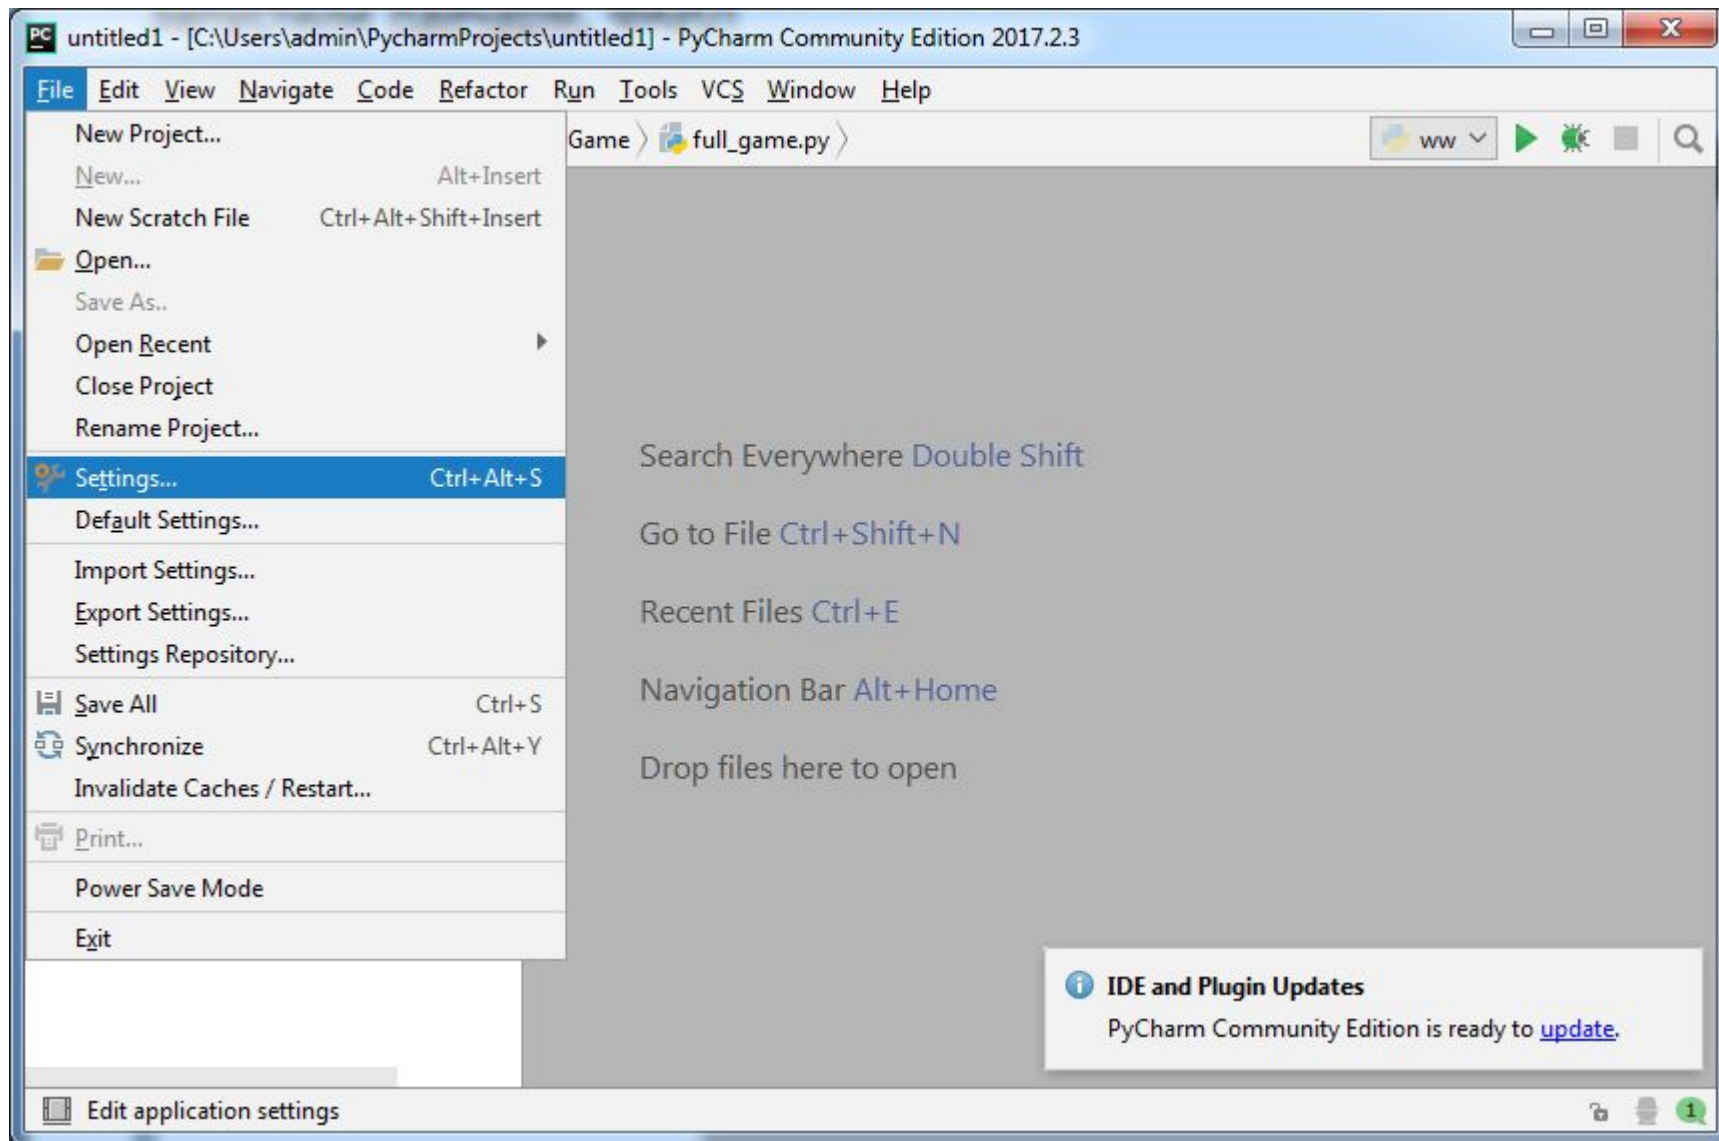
PC untitled1 - [C:\Users\admin\PycharmProjects\untitled1] - PyCharm Community Edition 2017.2.3

File Edit View Navigate Code Refactor Run Tools VCS Window Help

New Project...
New... Alt+Insert
New Scratch File Ctrl+Alt+Shift+Insert
Open...
Save As..
Open Recent
Close Project
Rename Project...
Settings... Ctrl+Alt+S
Default Settings...
Import Settings...
Export Settings...
Settings Repository...
Save All Ctrl+S
Synchronize Ctrl+Alt+Y
Invalidate Caches / Restart...
Print...
Power Save Mode
Exit

Game full_game.py ww

Search Everywhere Double Shift

Go to File Ctrl+Shift+N

Recent Files Ctrl+E

Navigation Bar Alt+Home

Drop files here to open

IDE and Plugin Updates
PyCharm Community Edition is ready to update.

Edit application settings

1